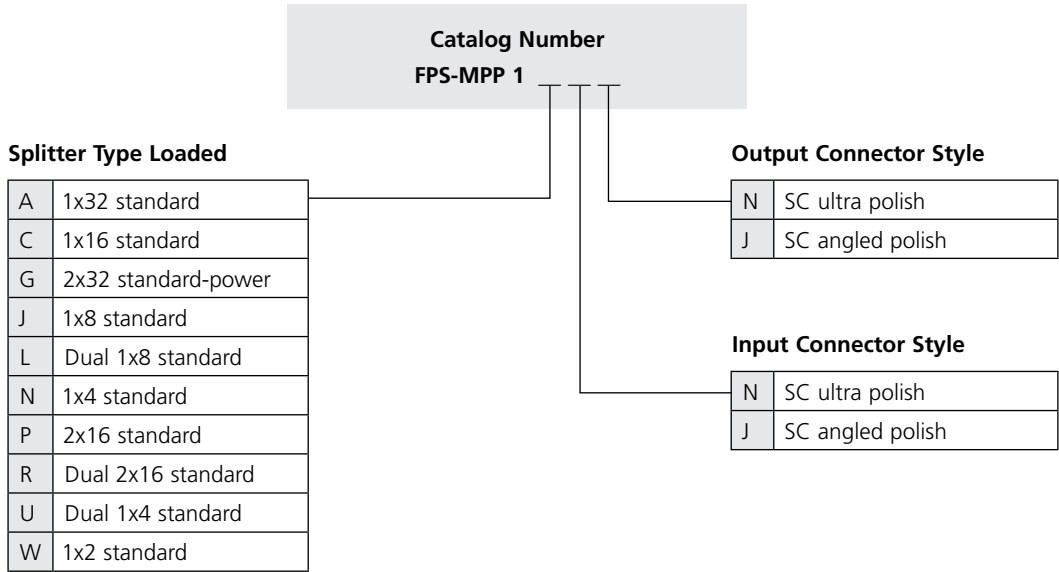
Catalog Number
FPS-MPP 1 _ _ _

Splitter Type Loaded

| | |
|---|---|
| A | 1x32 standard |
| C | 1x16 standard |
| G | 2x32 standard-power |
| J | 1x8 standard |
| L | Dual 1x8 standard |
| N | 1x4 standard |
| P | 2x16 standard |
| R | Dual 2x16 standard |
| U | Dual 1x4 standard |
| W | 1x2 standard |

Output Connector Style

| | |
|---|---|
| N | SC ultra polish |
| J | SC angled polish |

Input Connector Style

| | |
|---|---|
| N | SC ultra polish |
| J | SC angled polish |